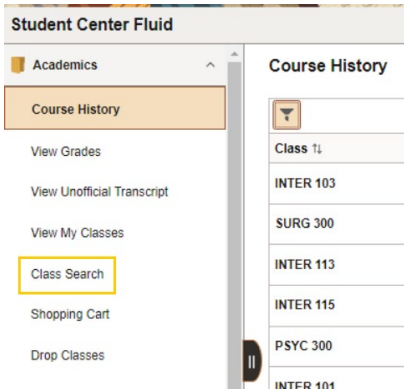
Student Center Fluid

Academics

Course History

View Grades

View Unofficial Transcript

View My Classes

Class Search

Shopping Cart

Drop Classes

Course History

| Class ⇅ |
|---|
| INTER 103 |
| SURG 300 |
| INTER 113 |
| INTER 115 |
| PSYC 300 |
| INTER 101 |